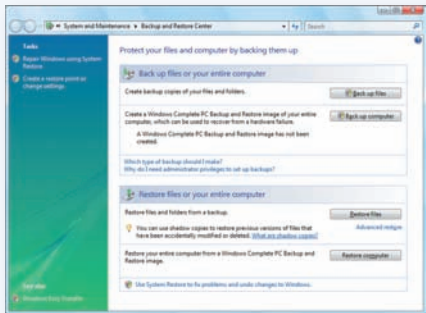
System and Maintenance ▸ Backup and Restore Center

Search

Tasks

Repair Windows using System Restore

Create a restore point or change settings

Protect your files and computer by backing them up

Back up files or your entire computer

Create backup copies of your files and folders.

Back up files

Create a Windows Complete PC Backup and Restore image of your entire computer, which can be used to recover from a hardware failure.

Back up computer

A Windows Complete PC Backup and Restore image has not been created.

Which type of backup should I make?

Why do I need administrator privileges to set up backups?

Restore files or your entire computer

Restore files and folders from a backup.

Restore files

Advanced restore

You can use shadow copies to restore previous versions of files that have been accidentally modified or deleted. What are shadow copies?

Restore your entire computer from a Windows Complete PC Backup and Restore image.

Restore computer

Use System Restore to fix problems and undo changes to Windows.

See also

Windows Easy Transfer